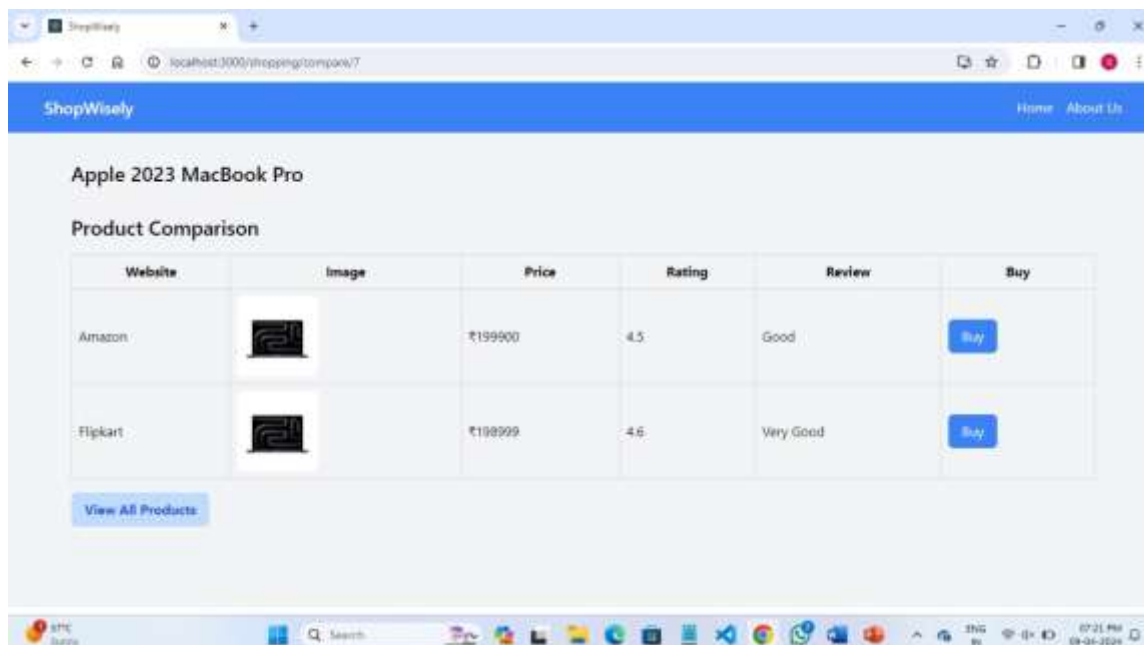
ShopWisely

localhost:3000/shopping/compare/7

ShopWisely

Home About Us

Apple 2023 MacBook Pro

Product Comparison

| Website | Image | Price | Rating | Review | Buy |
|---|---|---|---|---|---|
| Amazon | | ₹199900 | 4.5 | Good | Buy |
| Flipkart | | ₹198999 | 4.6 | Very Good | Buy |

View All Products

Q Search

ENG IN

07:21 PM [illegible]